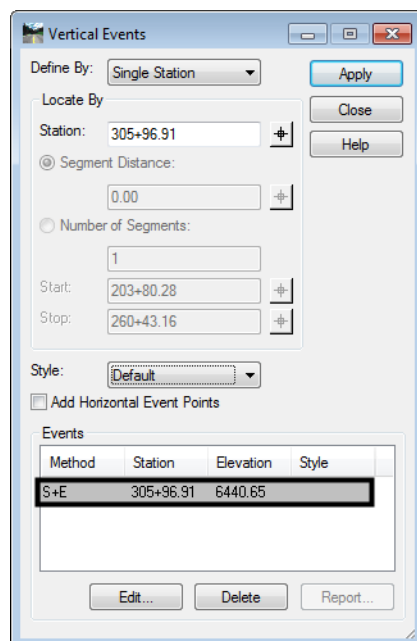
Vertical Events

Define By: Single Station

Apply

Close

Help

Locate By

Station: 305+96.91

Segment Distance:

0.00

Number of Segments:

1

Start: 203+80.28

Stop: 260+43.16

Style: Default

Add Horizontal Event Points

Events

| Method | Station | Elevation | Style |
|---|---|---|---|
| S+E | 305+96.91 | 6440.65 | |

Edit...

Delete

Report...